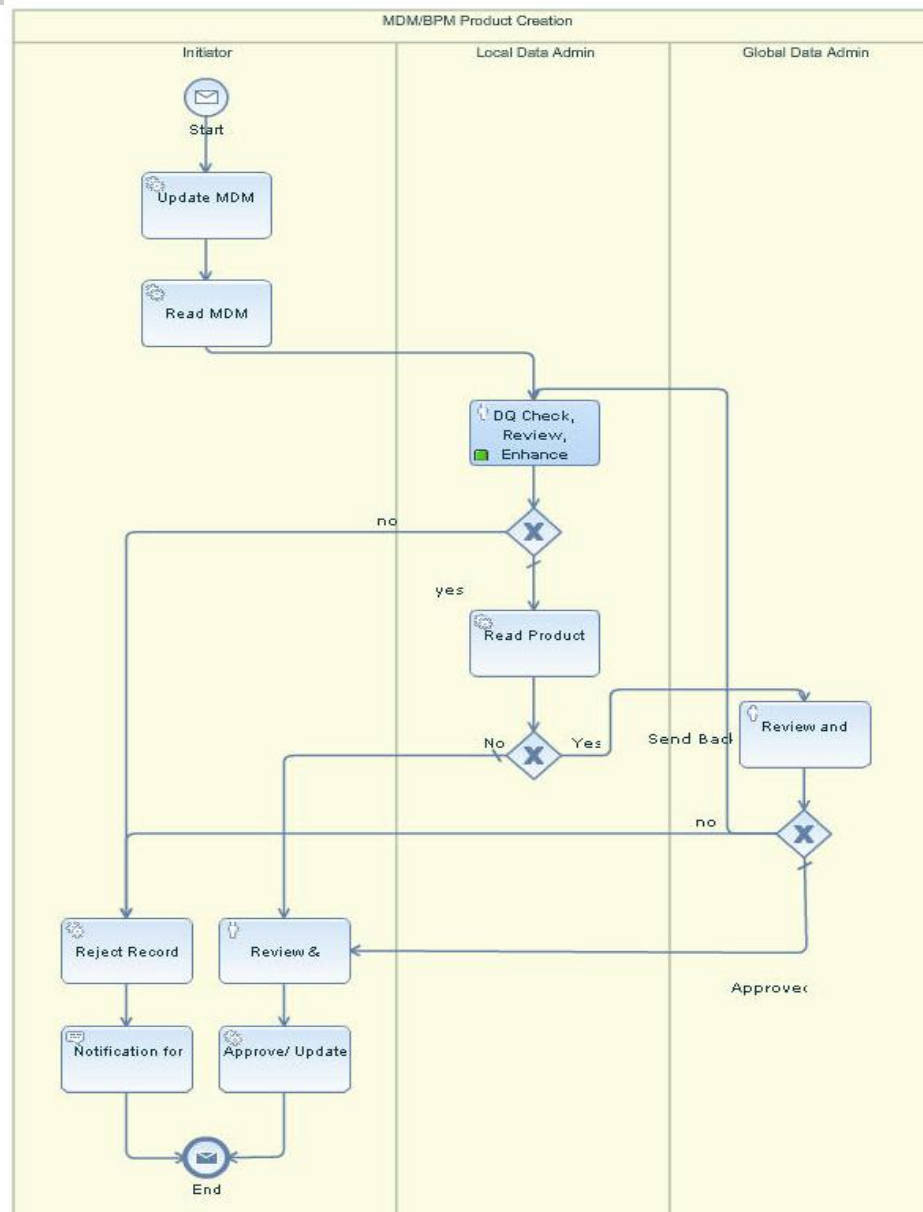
MDM/BPM Product Creation

Initiator

Local Data Admin

Global Data Admin

Start

Update MDM

Read MDM

DQ Check, Review, Enhance

no

yes

Read Product

No

Yes

Send Back

Review and

no

Reject Record

Review &

Approvec

Notification for

Approve/ Update

End